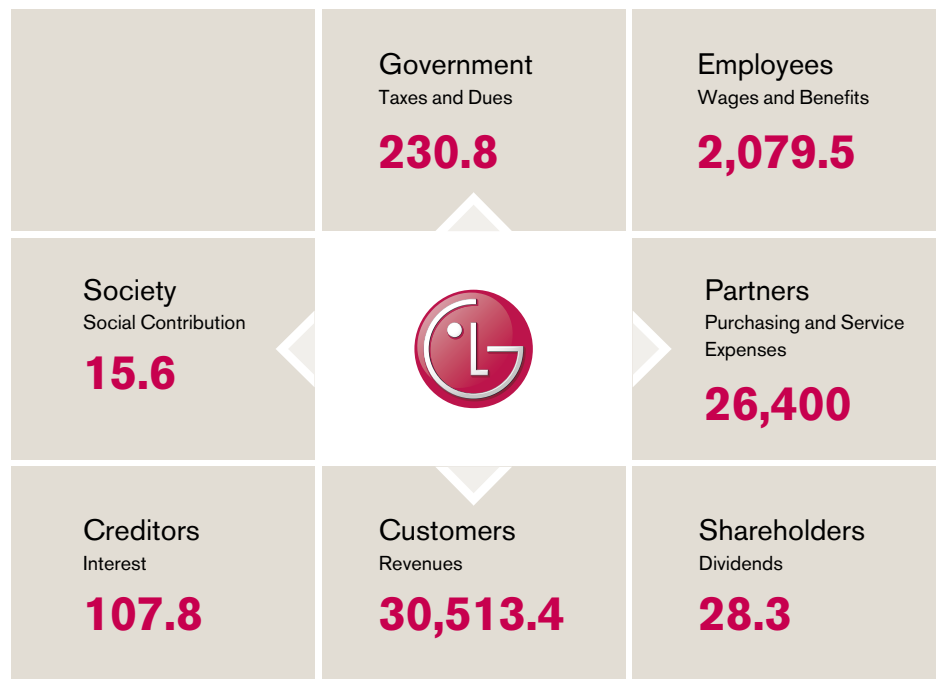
Government
Taxes and Dues
230.8

Employees
Wages and Benefits
2,079.5

Society
Social Contribution
15.6

LG

Partners
Purchasing and Service Expenses
26,400

Creditors
Interest
107.8

Customers
Revenues
30,513.4

Shareholders
Dividends
28.3